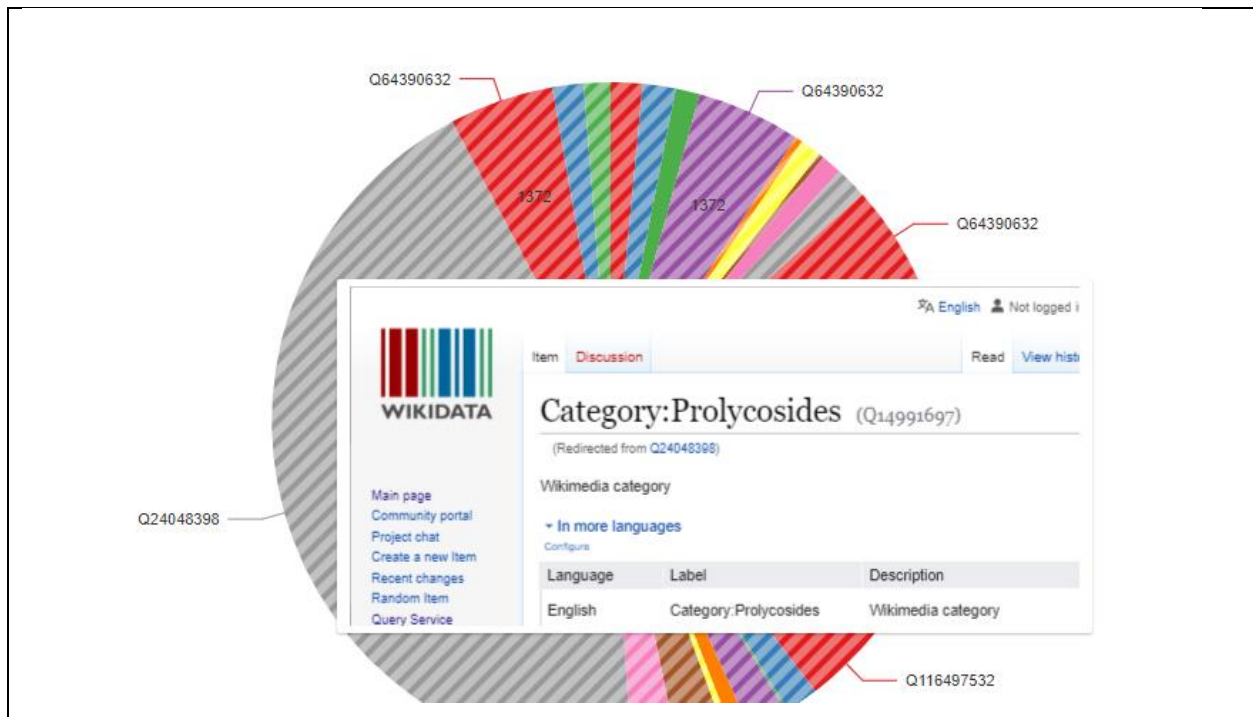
Q64390632

Q64390632

1372

1372

Q64390632

Q24048398

Q116497532

English Not logged i

WIKIDATA

Item Discussion Read View hist

Category:Prolycosides (Q14991697)

(Redirected from Q24048398)

Wikimedia category

Main page
Community portal
Project chat
Create a new Item
Recent changes
Random Item
Query Service

In more languages
Configure

| Language | Label | Description |
|---|---|---|
| English | Category:Prolycosides | Wikimedia category |